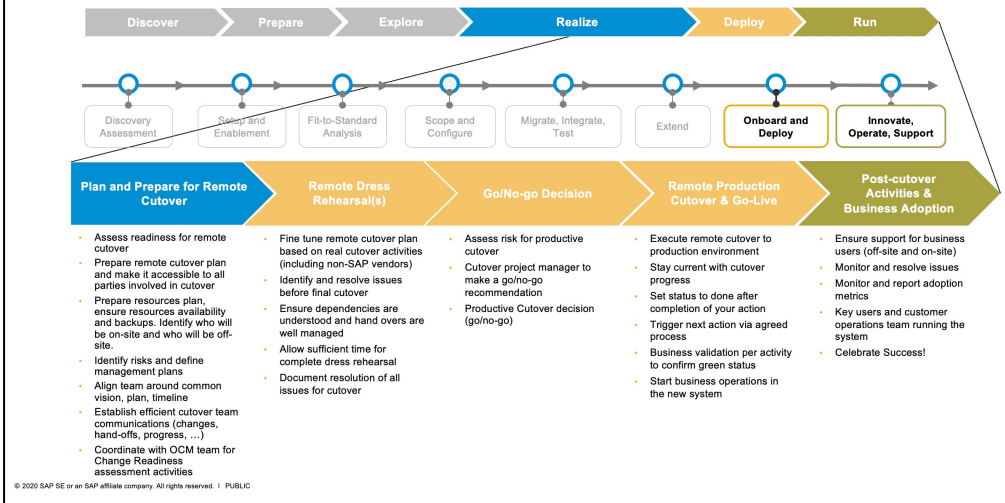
Discover
Prepare
Explore
Realize
Deploy
Run

Discovery Assessment
Setup and Enablement
Fit-to-Standard Analysis
Scope and Configure
Migrate, Integrate, Test
Extend
Onboard and Deploy
Innovate, Operate, Support

Plan and Prepare for Remote Cutover

- Assess readiness for remote cutover
- Prepare remote cutover plan and make it accessible to all parties involved in cutover
- Prepare resources plan, ensure resources availability and backups. Identify who will be on-site and who will be off-site.
- Identify risks and define management plans
- Align team around common vision, plan, timeline
- Establish efficient cutover team communications (changes, hand-offs, progress, …)
- Coordinate with OCM team for Change Readiness assessment activities

Remote Dress Rehearsal(s)

- Fine tune remote cutover plan based on real cutover activities (including non-SAP vendors)
- Identify and resolve issues before final cutover
- Ensure dependencies are understood and hand overs are well managed
- Allow sufficient time for complete dress rehearsal
- Document resolution of all issues for cutover

Go/No-go Decision

- Assess risk for productive cutover
- Cutover project manager to make a go/no-go recommendation
- Productive Cutover decision (go/no-go)

Remote Production Cutover & Go-Live

- Execute remote cutover to production environment
- Stay current with cutover progress
- Set status to done after completion of your action
- Trigger next action via agreed process
- Business validation per activity to confirm green status
- Start business operations in the new system

Post-cutover Activities & Business Adoption

- Ensure support for business users (off-site and on-site)
- Monitor and resolve issues
- Monitor and report adoption metrics
- Key users and customer operations team running the system
- Celebrate Success!

© 2020 SAP SE or an SAP affiliate company. All rights reserved. ǀ PUBLIC